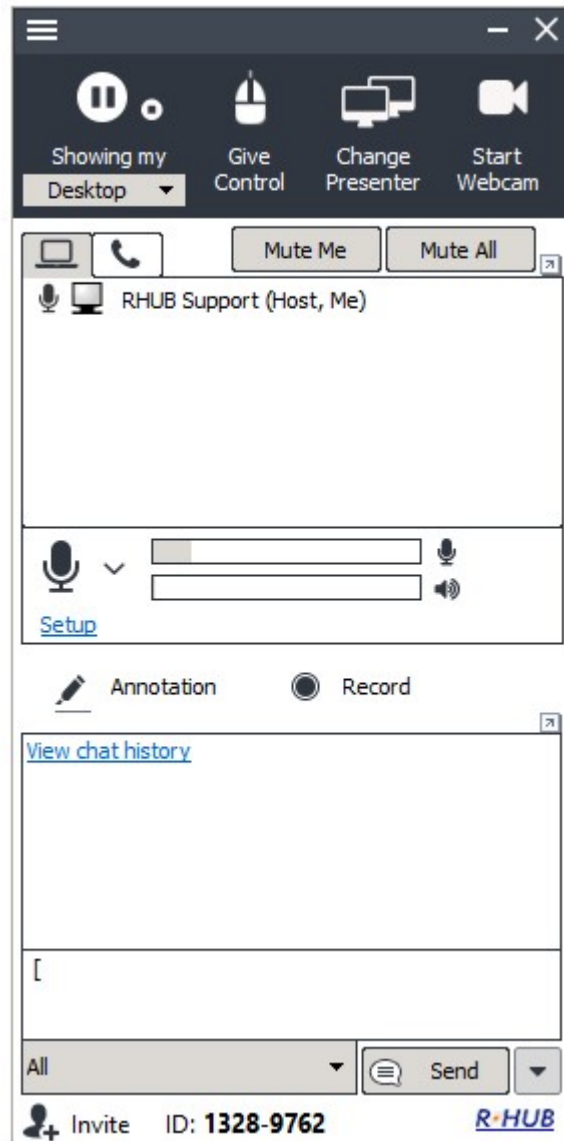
Showing my
Desktop

Give Control

Change Presenter

Start Webcam

Mute Me

Mute All

RHUB Support (Host, Me)

Setup

Annotation

Record

View chat history

[

All

Send

Invite

ID: **1328-9762**

R·HUB